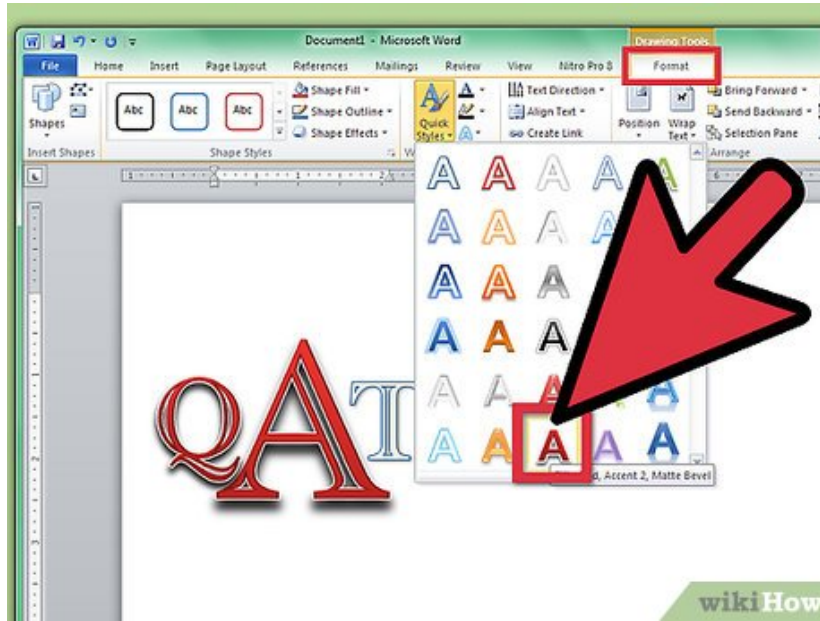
Document1 - Microsoft Word

Drawing Tools

File Home Insert Page Layout References Mailings Review View Nitro Pro 8 Format

Shapes

Abc Abc Abc

Shape Fill ▾

Shape Outline ▾

Shape Effects ▾

Quick Styles ▾

Text Direction ▾

Align Text ▾

Create Link

Position

Wrap Text ▾

Bring Forward ▾

Send Backward ▾

Selection Pane

Insert Shapes

Shape Styles

Arrange

A A A A A
A A A A
A A A
A A A
A A A
A A A A A

QAT

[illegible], Accent 2, Matte Bevel

wikiHow